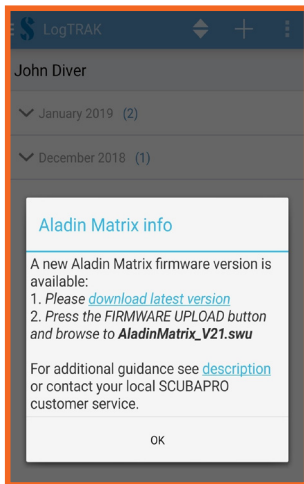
LogTRAK

John Diver

January 2019 (2)

December 2018 (1)

Aladin Matrix info

A new Aladin Matrix firmware version is available:
1. Please download latest version
2. Press the FIRMWARE UPLOAD button and browse to AladinMatrix_V21.swu

For additional guidance see description or contact your local SCUBAPRO customer service.

OK